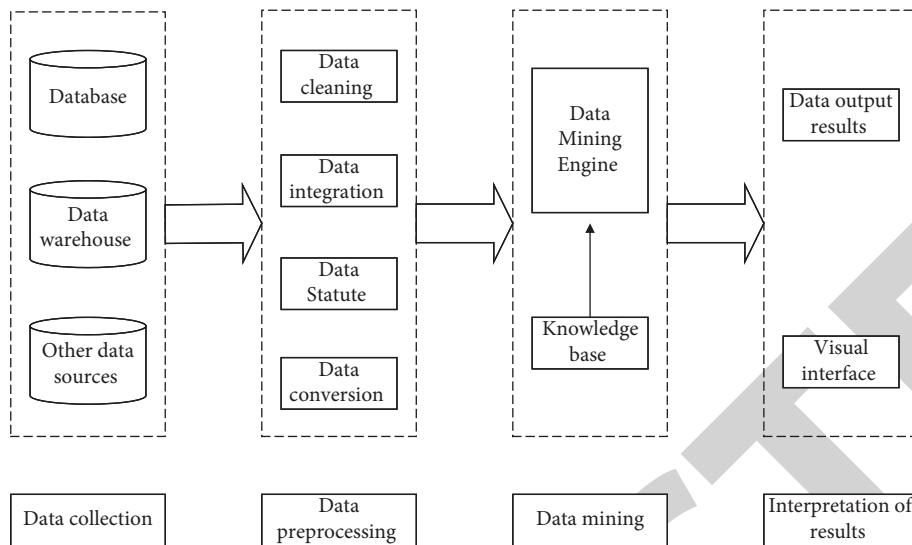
Database

Data warehouse

Other data sources

Data cleaning

Data integration

Data Statute

Data conversion

Data Mining Engine

Knowledge base

Data output results

Visual interface

Data collection

Data preprocessing

Data mining

Interpretation of results